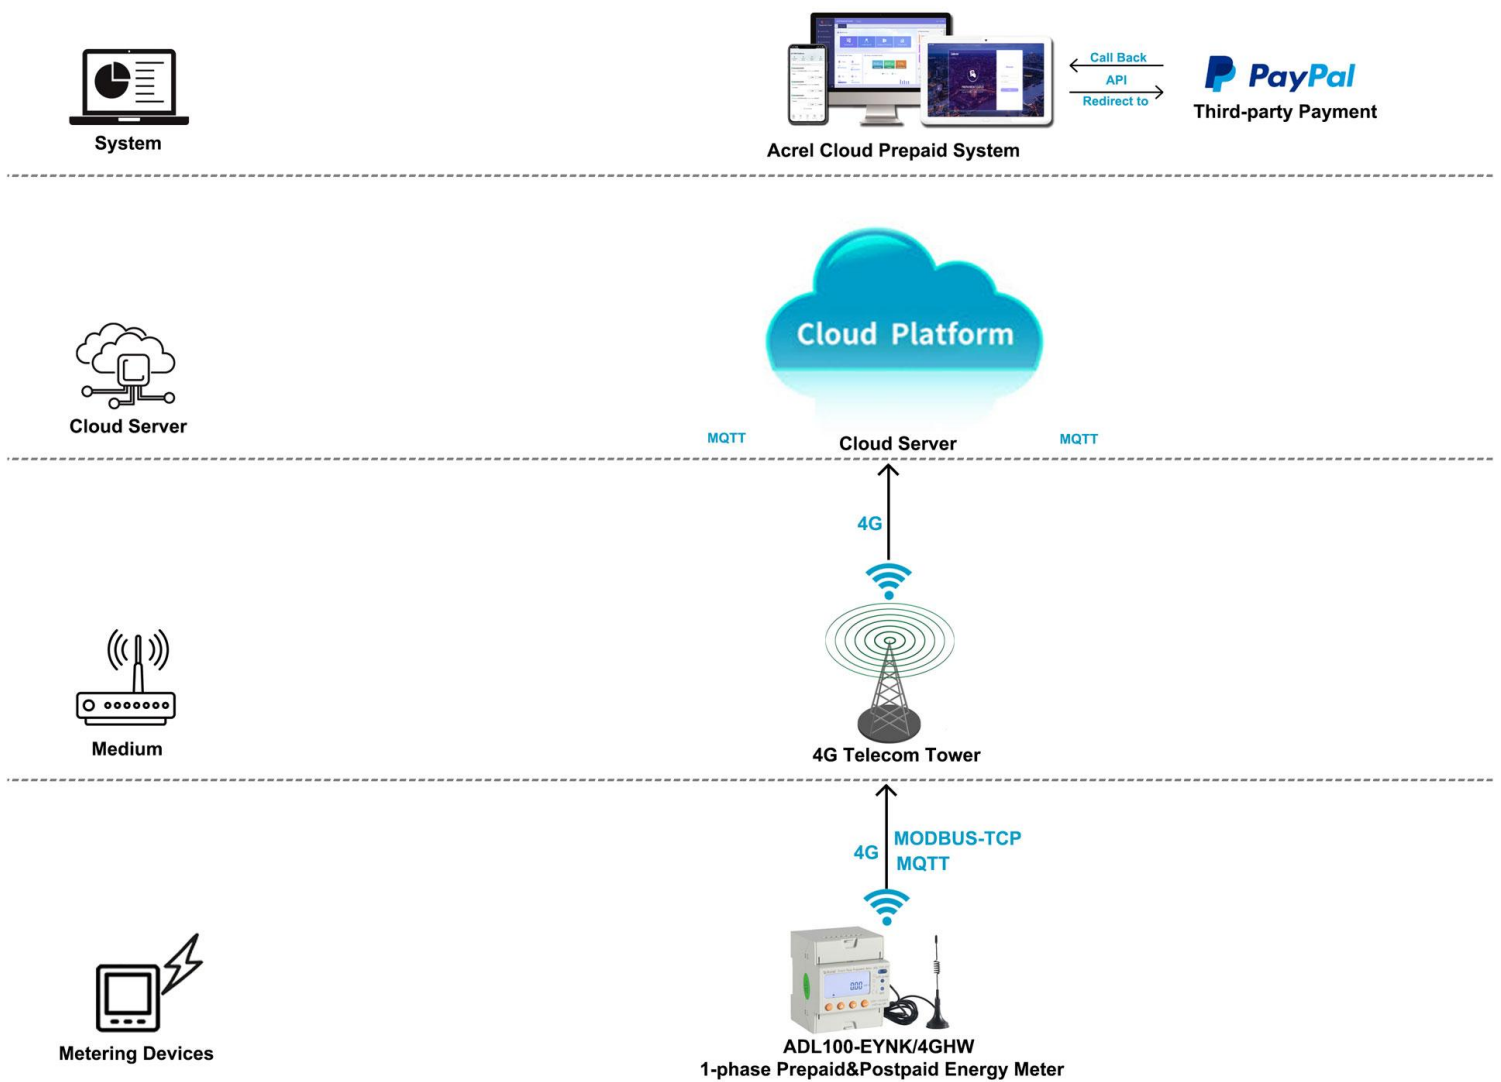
System

Call Back
API
Redirect to

PayPal
Third-party Payment

Acrel Cloud Prepaid System

Cloud Server

Cloud Platform

MQTT
Cloud Server
MQTT

4G

Medium

4G Telecom Tower

4G
MODBUS-TCP
MQTT

Metering Devices

ADL100-EYNK/4GHW
1-phase Prepaid&Postpaid Energy Meter